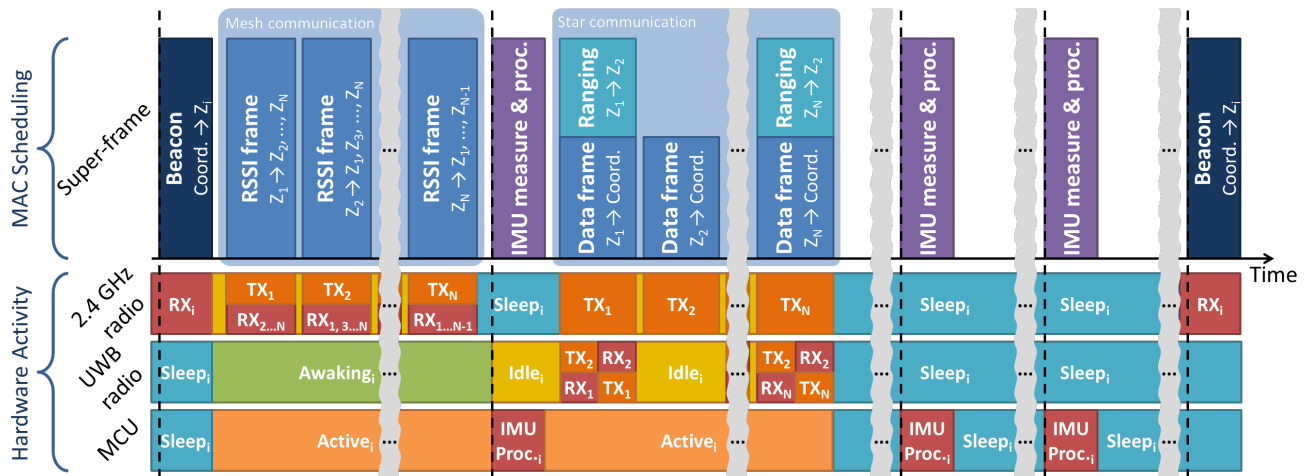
MAC Scheduling

Super-frame

Mesh communication

Star communication

Beacon Coord. $\rightarrow Z_i$

RSSI frame $Z_1 \rightarrow Z_2, \dots, Z_N$

RSSI frame $Z_2 \rightarrow Z_1, Z_3, \dots, Z_N$

...

RSSI frame $Z_N \rightarrow Z_1, \dots, Z_{N-1}$

IMU measure & proc.

Ranging $Z_1 \rightarrow Z_2$

Data frame $Z_1 \rightarrow$ Coord.

Data frame $Z_2 \rightarrow$ Coord.

...

Ranging $Z_N \rightarrow Z_2$

Data frame $Z_N \rightarrow$ Coord.

...

IMU measure & proc.

...

IMU measure & proc.

...

Beacon Coord. $\rightarrow Z_i$

Time

Hardware Activity

2.4 GHz radio

$RX_i$ | $TX_1$ | $RX_{2\dots N}$ | $TX_2$ | $RX_{1,3\dots N}$ | ... | $TX_N$ | $RX_{1\dots N-1}$ | $Sleep_i$ | $TX_1$ | $TX_2$ | ... | $TX_N$ | ... | $Sleep_i$ | ... | $Sleep_i$ | ... | $RX_i$

UWB radio

$Sleep_i$ | $Awaking_i$ | ... | $Idle_i$ | $TX_2$ | $RX_2$ | $RX_1$ | $TX_1$ | $Idle_i$ | ... | $TX_2$ | $RX_2$ | $RX_N$ | $TX_N$ | ... | $Sleep_i$ | ... | $Sleep_i$ | ...

MCU

$Sleep_i$ | $Active_i$ | ... | IMU Proc.$_{\cdot i}$ | $Active_i$ | ... | ... | IMU Proc.$_{\cdot i}$ | $Sleep_i$ | ... | IMU Proc.$_{\cdot i}$ | $Sleep_i$ | ...